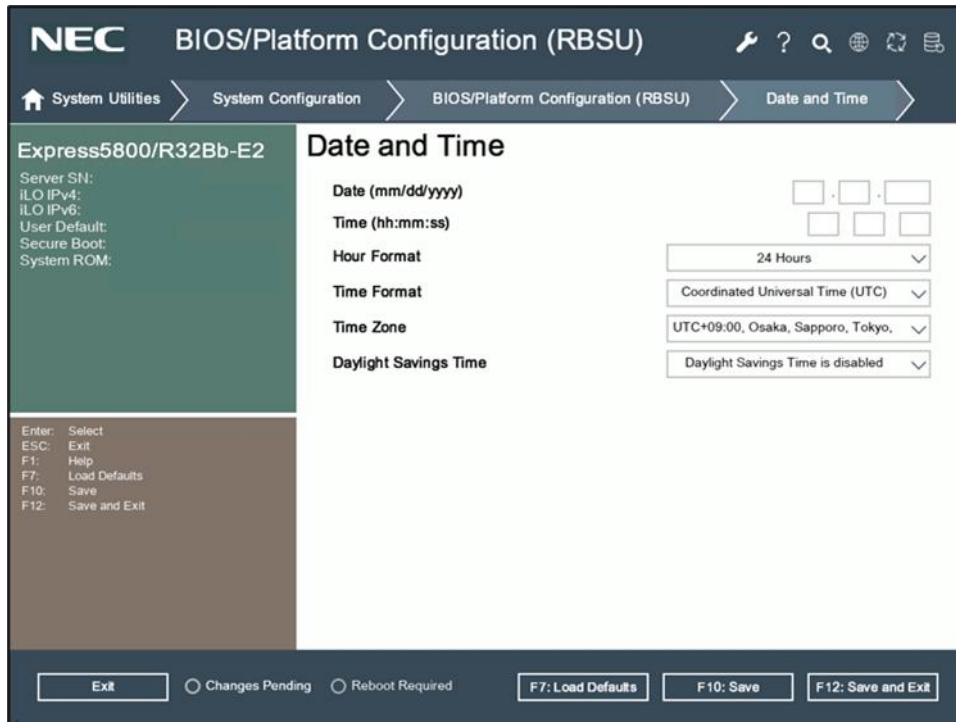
NEC BIOS/Platform Configuration (RBSU)

System Utilities
System Configuration
BIOS/Platform Configuration (RBSU)
Date and Time

Express5800/R32Bb-E2
Server SN:
iLO IPv4:
iLO IPv6:
User Default:
Secure Boot:
System ROM:

Enter: Select
ESC: Exit
F1: Help
F7: Load Defaults
F10: Save
F12: Save and Exit

Date and Time

| | |
|---|---|
| Date (mm/dd/yyyy) | . . |
| Time (hh:mm:ss) | |
| Hour Format | 24 Hours |
| Time Format | Coordinated Universal Time (UTC) |
| Time Zone | UTC+09:00, Osaka, Sapporo, Tokyo, |
| Daylight Savings Time | Daylight Savings Time is disabled |

Exit
Changes Pending
Reboot Required
F7: Load Defaults
F10: Save
F12: Save and Exit